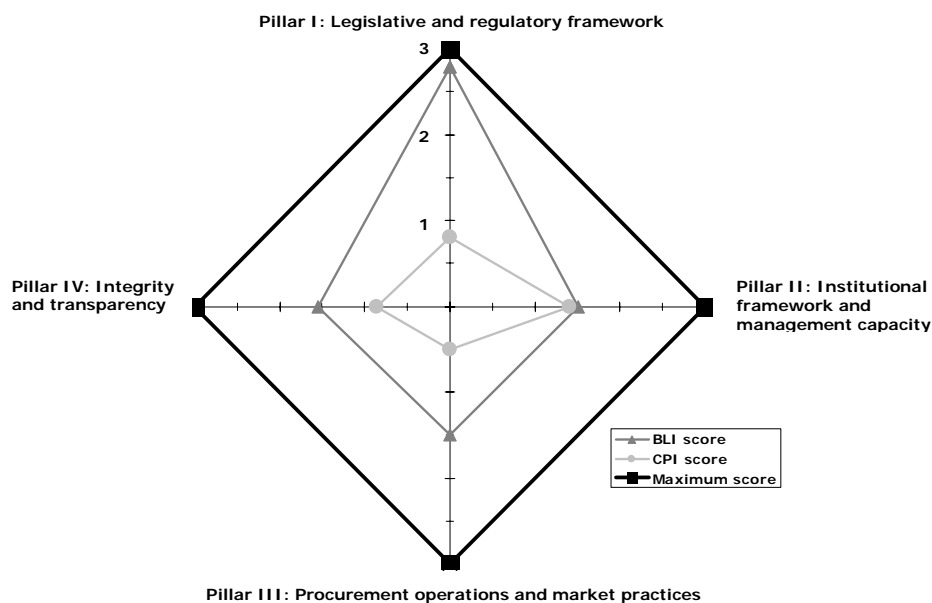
Pillar I: Legislative and regulatory framework

3

2

1

Pillar IV: Integrity and transparency

Pillar II: Institutional framework and management capacity

BLI score
CPI score
Maximum score

Pillar III: Procurement operations and market practices